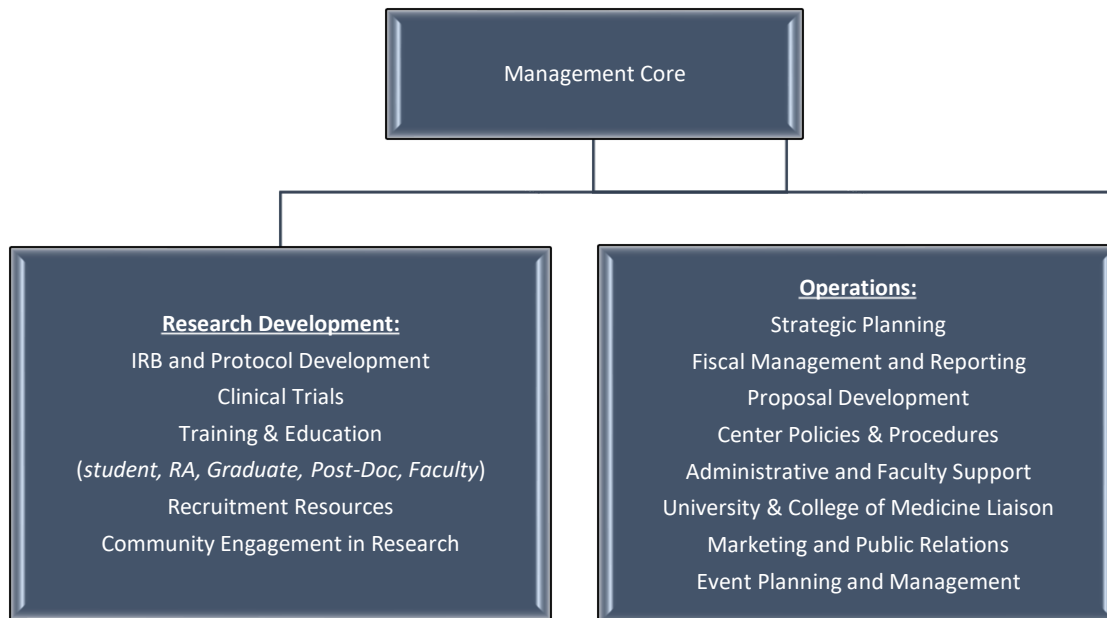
Management Core

Research Development:
IRB and Protocol Development
Clinical Trials
Training & Education
(student, RA, Graduate, Post-Doc, Faculty)
Recruitment Resources
Community Engagement in Research

Operations:
Strategic Planning
Fiscal Management and Reporting
Proposal Development
Center Policies & Procedures
Administrative and Faculty Support
University & College of Medicine Liaison
Marketing and Public Relations
Event Planning and Management